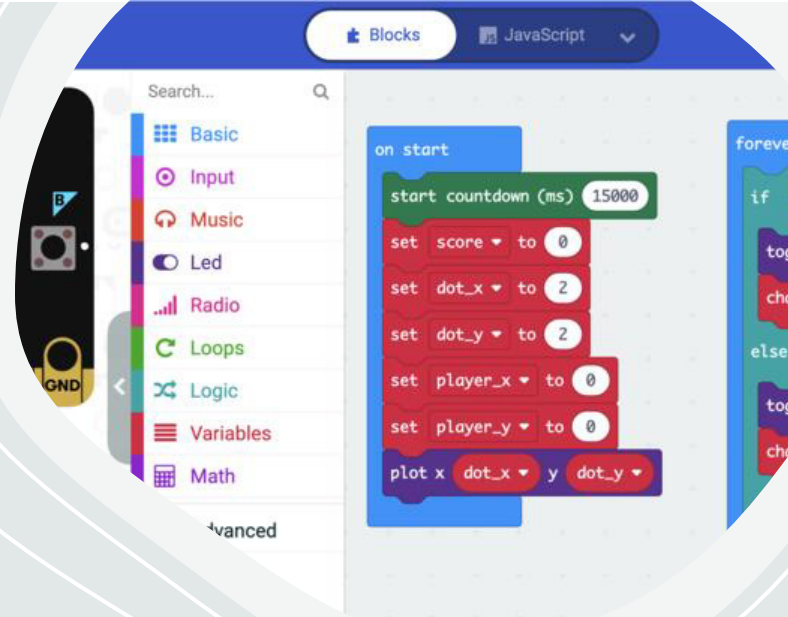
Blocks
JavaScript

Search...
Basic
Input
Music
Led
Radio
Loops
Logic
Variables
Math
dvanced

B
GND

on start
start countdown (ms) 15000
set score to 0
set dot_x to 2
set dot_y to 2
set player_x to 0
set player_y to 0
plot x dot_x y dot_y

foreve
if
tog
cha
else
tog
cha